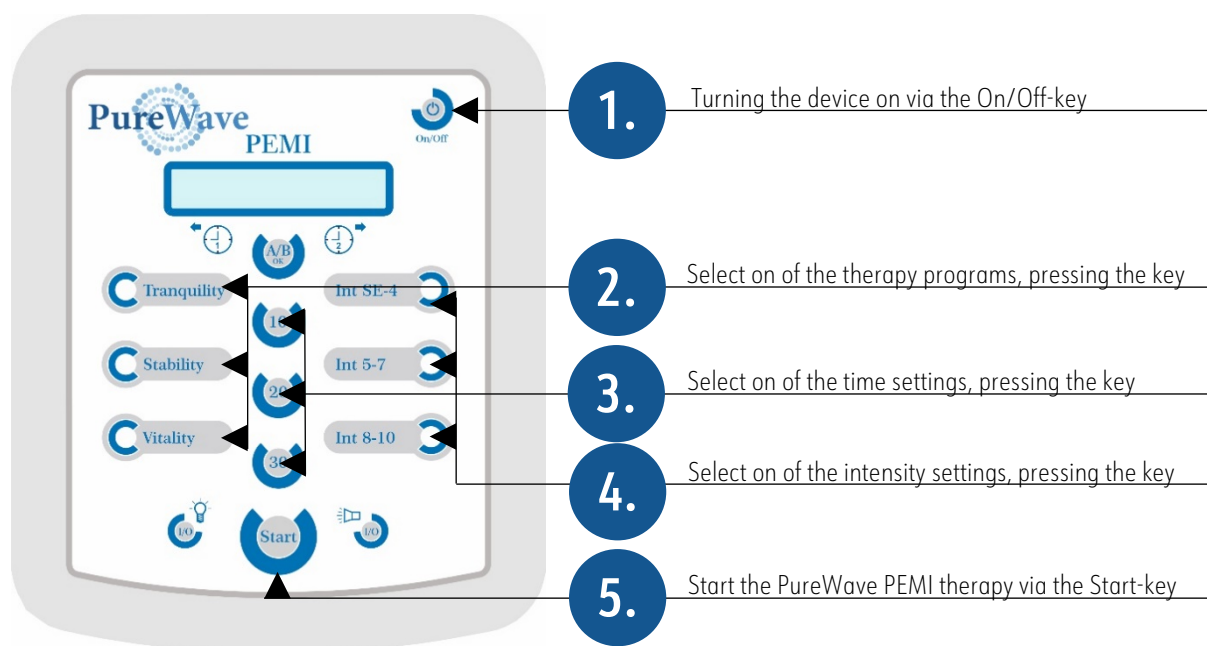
PureWave
PEMI

On/Off

A/B
OK

Tranquility
Stability
Vitality

Int SE-4
Int 5-7
Int 8-10

10
20
30

I/O
Start
I/O

1.
Turning the device on via the On/Off-key

2.
Select on of the therapy programs, pressing the key

3.
Select on of the time settings, pressing the key

4.
Select on of the intensity settings, pressing the key

5.
Start the PureWave PEMI therapy via the Start-key